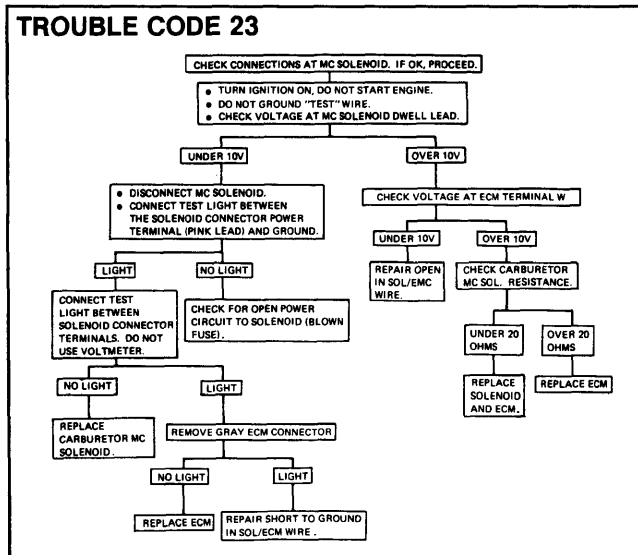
TROUBLE CODE 23

CHECK CONNECTIONS AT MC SOLENOID. IF OK, PROCEED.

• TURN IGNITION ON, DO NOT START ENGINE.
• DO NOT GROUND "TEST" WIRE.
• CHECK VOLTAGE AT MC SOLENOID DWELL LEAD.

UNDER 10V

• DISCONNECT MC SOLENOID.
• CONNECT TEST LIGHT BETWEEN THE SOLENOID CONNECTOR POWER TERMINAL (PINK LEAD) AND GROUND.

LIGHT

CONNECT TEST LIGHT BETWEEN SOLENOID CONNECTOR TERMINALS. DO NOT USE VOLTMETER.

NO LIGHT

REPLACE CARBURETOR MC SOLENOID.

LIGHT

REMOVE GRAY ECM CONNECTOR

NO LIGHT

REPLACE ECM

LIGHT

REPAIR SHORT TO GROUND IN SOL/ECM WIRE.

NO LIGHT

CHECK FOR OPEN POWER CIRCUIT TO SOLENOID (BLOWN FUSE).

OVER 10V

CHECK VOLTAGE AT ECM TERMINAL W

UNDER 10V

REPAIR OPEN IN SOL/EMC WIRE.

OVER 10V

CHECK CARBURETOR MC SOL. RESISTANCE.

UNDER 20 OHMS

REPLACE SOLENOID AND ECM.

OVER 20 OHMS

REPLACE ECM